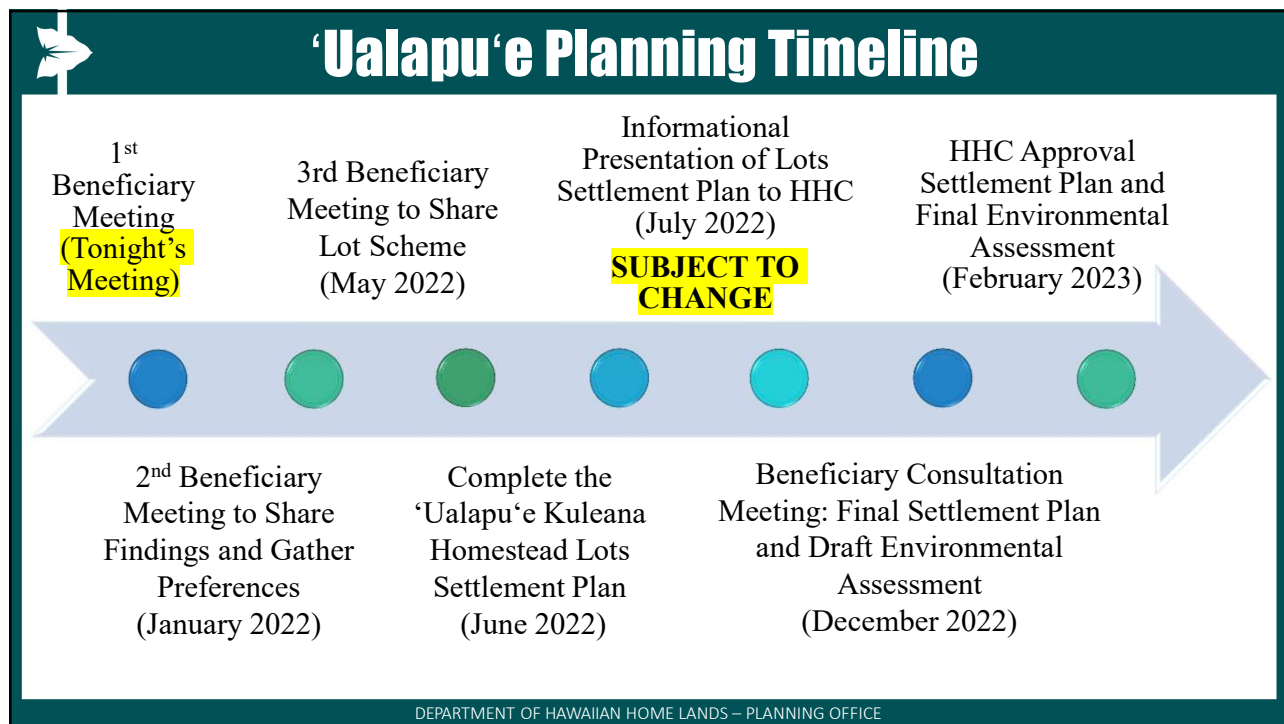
‘Ualapu‘e Planning Timeline

1$^{st}$ Beneficiary Meeting (Tonight’s Meeting)

3rd Beneficiary Meeting to Share Lot Scheme (May 2022)

Informational Presentation of Lots Settlement Plan to HHC (July 2022)

SUBJECT TO CHANGE

HHC Approval Settlement Plan and Final Environmental Assessment (February 2023)

2$^{nd}$ Beneficiary Meeting to Share Findings and Gather Preferences (January 2022)

Complete the ‘Ualapu‘e Kuleana Homestead Lots Settlement Plan (June 2022)

Beneficiary Consultation Meeting: Final Settlement Plan and Draft Environmental Assessment (December 2022)

DEPARTMENT OF HAWAIIAN HOME LANDS – PLANNING OFFICE